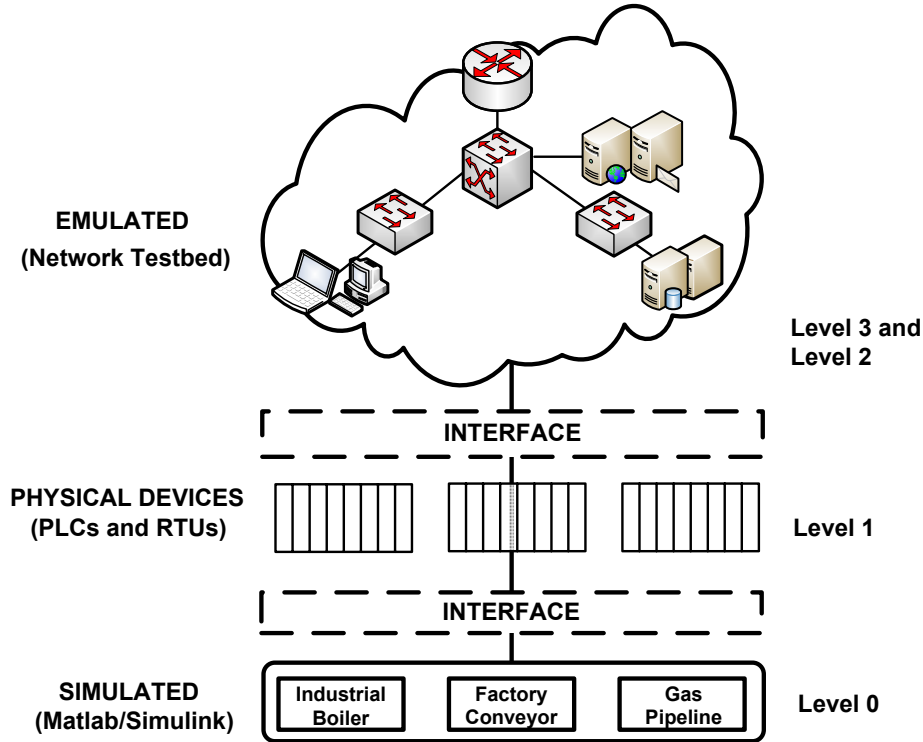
EMULATED
(Network Testbed)

Level 3 and
Level 2

INTERFACE

PHYSICAL DEVICES
(PLCs and RTUs)

Level 1

INTERFACE

SIMULATED
(Matlab/Simulink)

Industrial Boiler

Factory Conveyor

Gas Pipeline

Level 0